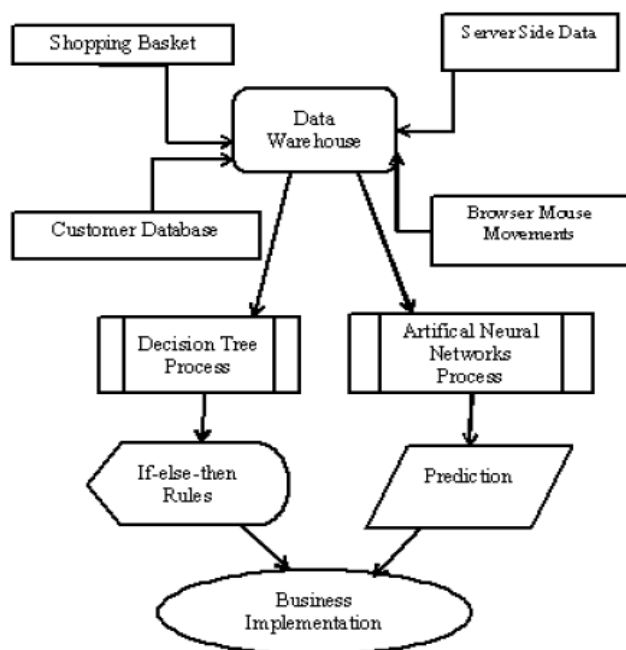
Shopping Basket

Server Side Data

Data Warehouse

Customer Database

Browser Mouse Movements

Decision Tree Process

Artifical Neural Networks Process

If-else-then Rules

Prediction

Business Implementation